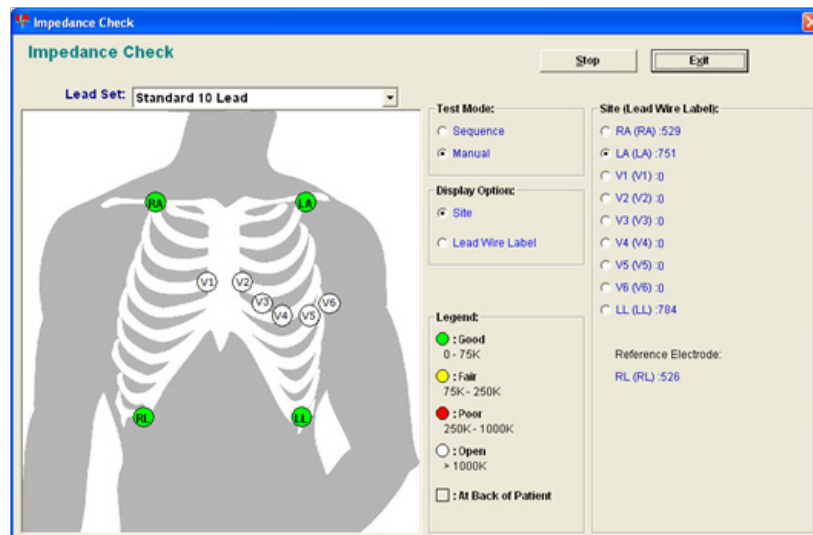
Impedance Check

Impedance Check

Stop

Exit

Lead Set: Standard 10 Lead

RA
LA
V1
V2
V3
V4
V5
V6
RL
LL

Test Mode:
Sequence
Manual

Display Option:
Site
Lead Wire Label

Legend:
: Good
0 - 75K
: Fair
75K - 250K
: Poor
250K - 1000K
: Open
> 1000K
: At Back of Patient

Site (Lead Wire Label):
RA (RA) :529
LA (LA) :751
V1 (V1) :0
V2 (V2) :0
V3 (V3) :0
V4 (V4) :0
V5 (V5) :0
V6 (V6) :0
LL (LL) :784

Reference Electrode:
RL (RL) :526